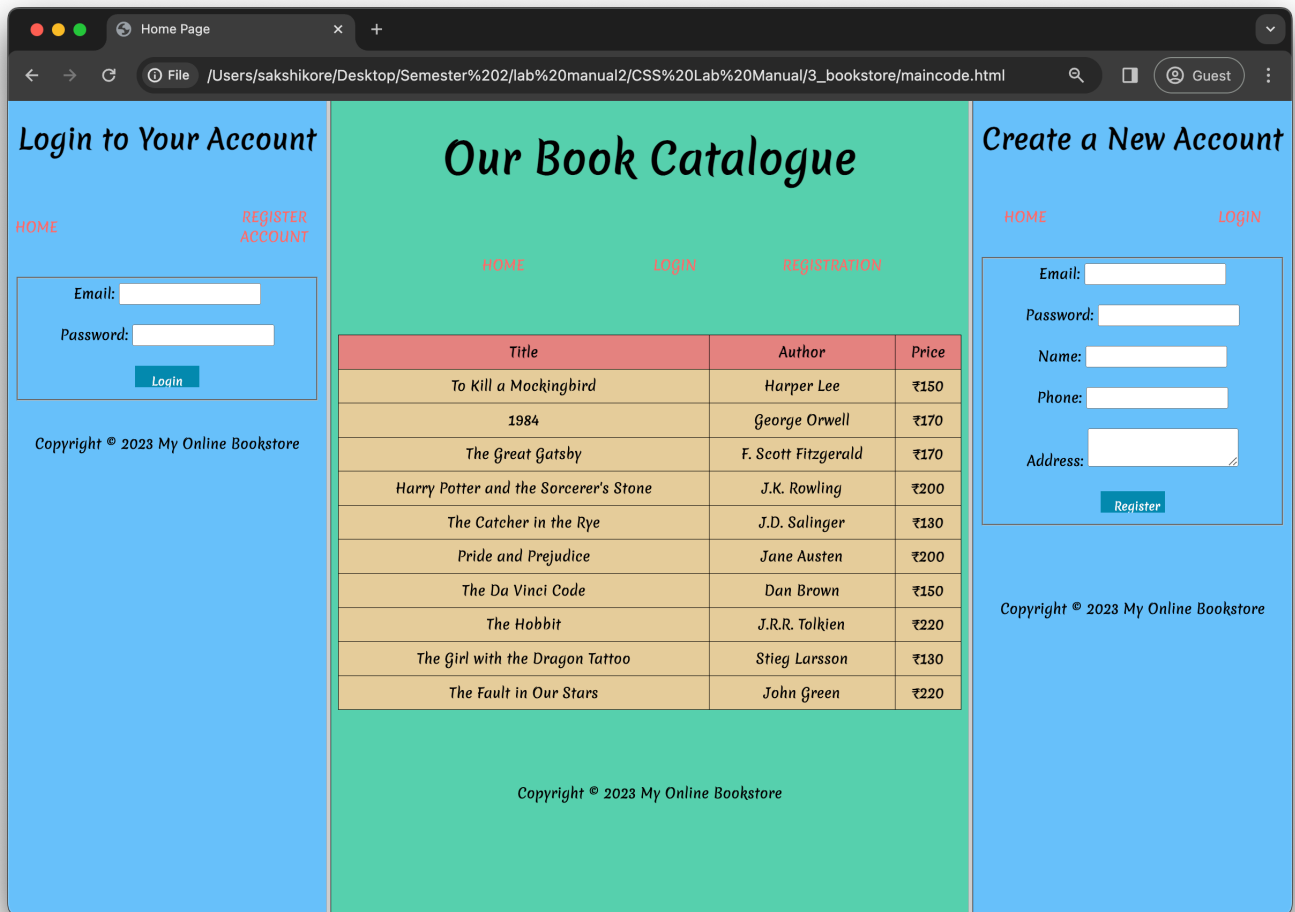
Home Page

File /Users/sakshikore/Desktop/Semester%202/lab%20manual2/CSS%20Lab%20Manual/3_bookstore/maincode.html

Guest

Login to Your Account

HOME REGISTER ACCOUNT

Email:

Password:

Login

Copyright © 2023 My Online Bookstore

Our Book Catalogue

HOME LOGIN REGISTRATION

| Title | Author | Price |
|---|---|---|
| To Kill a Mockingbird | Harper Lee | ₹150 |
| 1984 | George Orwell | ₹170 |
| The Great Gatsby | F. Scott Fitzgerald | ₹170 |
| Harry Potter and the Sorcerer's Stone | J.K. Rowling | ₹200 |
| The Catcher in the Rye | J.D. Salinger | ₹130 |
| Pride and Prejudice | Jane Austen | ₹200 |
| The Da Vinci Code | Dan Brown | ₹150 |
| The Hobbit | J.R.R. Tolkien | ₹220 |
| The Girl with the Dragon Tattoo | Stieg Larsson | ₹130 |
| The Fault in Our Stars | John Green | ₹220 |

Copyright © 2023 My Online Bookstore

Create a New Account

HOME LOGIN

Email:

Password:

Name:

Phone:

Address:

Register

Copyright © 2023 My Online Bookstore